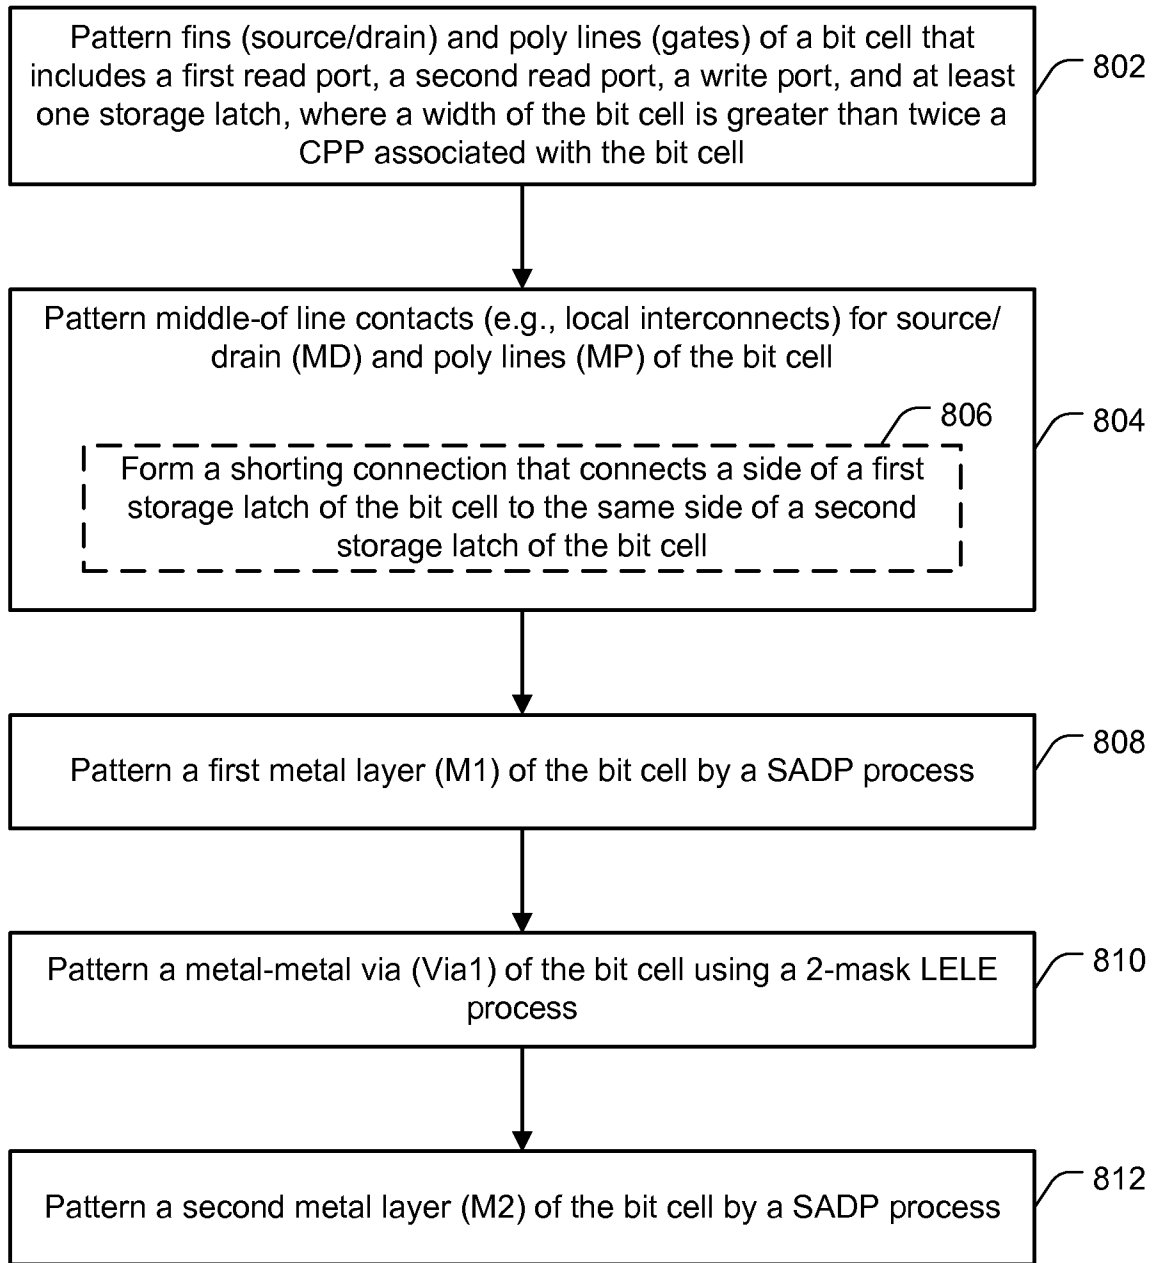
Pattern fins (source/drain) and poly lines (gates) of a bit cell that includes a first read port, a second read port, a write port, and at least one storage latch, where a width of the bit cell is greater than twice a CPP associated with the bit cell

802

Pattern middle-of line contacts (e.g., local interconnects) for source/drain (MD) and poly lines (MP) of the bit cell

806

804

Form a shorting connection that connects a side of a first storage latch of the bit cell to the same side of a second storage latch of the bit cell

Pattern a first metal layer (M1) of the bit cell by a SADP process

808

Pattern a metal-metal via (Via1) of the bit cell using a 2-mask LELE process

810

Pattern a second metal layer (M2) of the bit cell by a SADP process

812